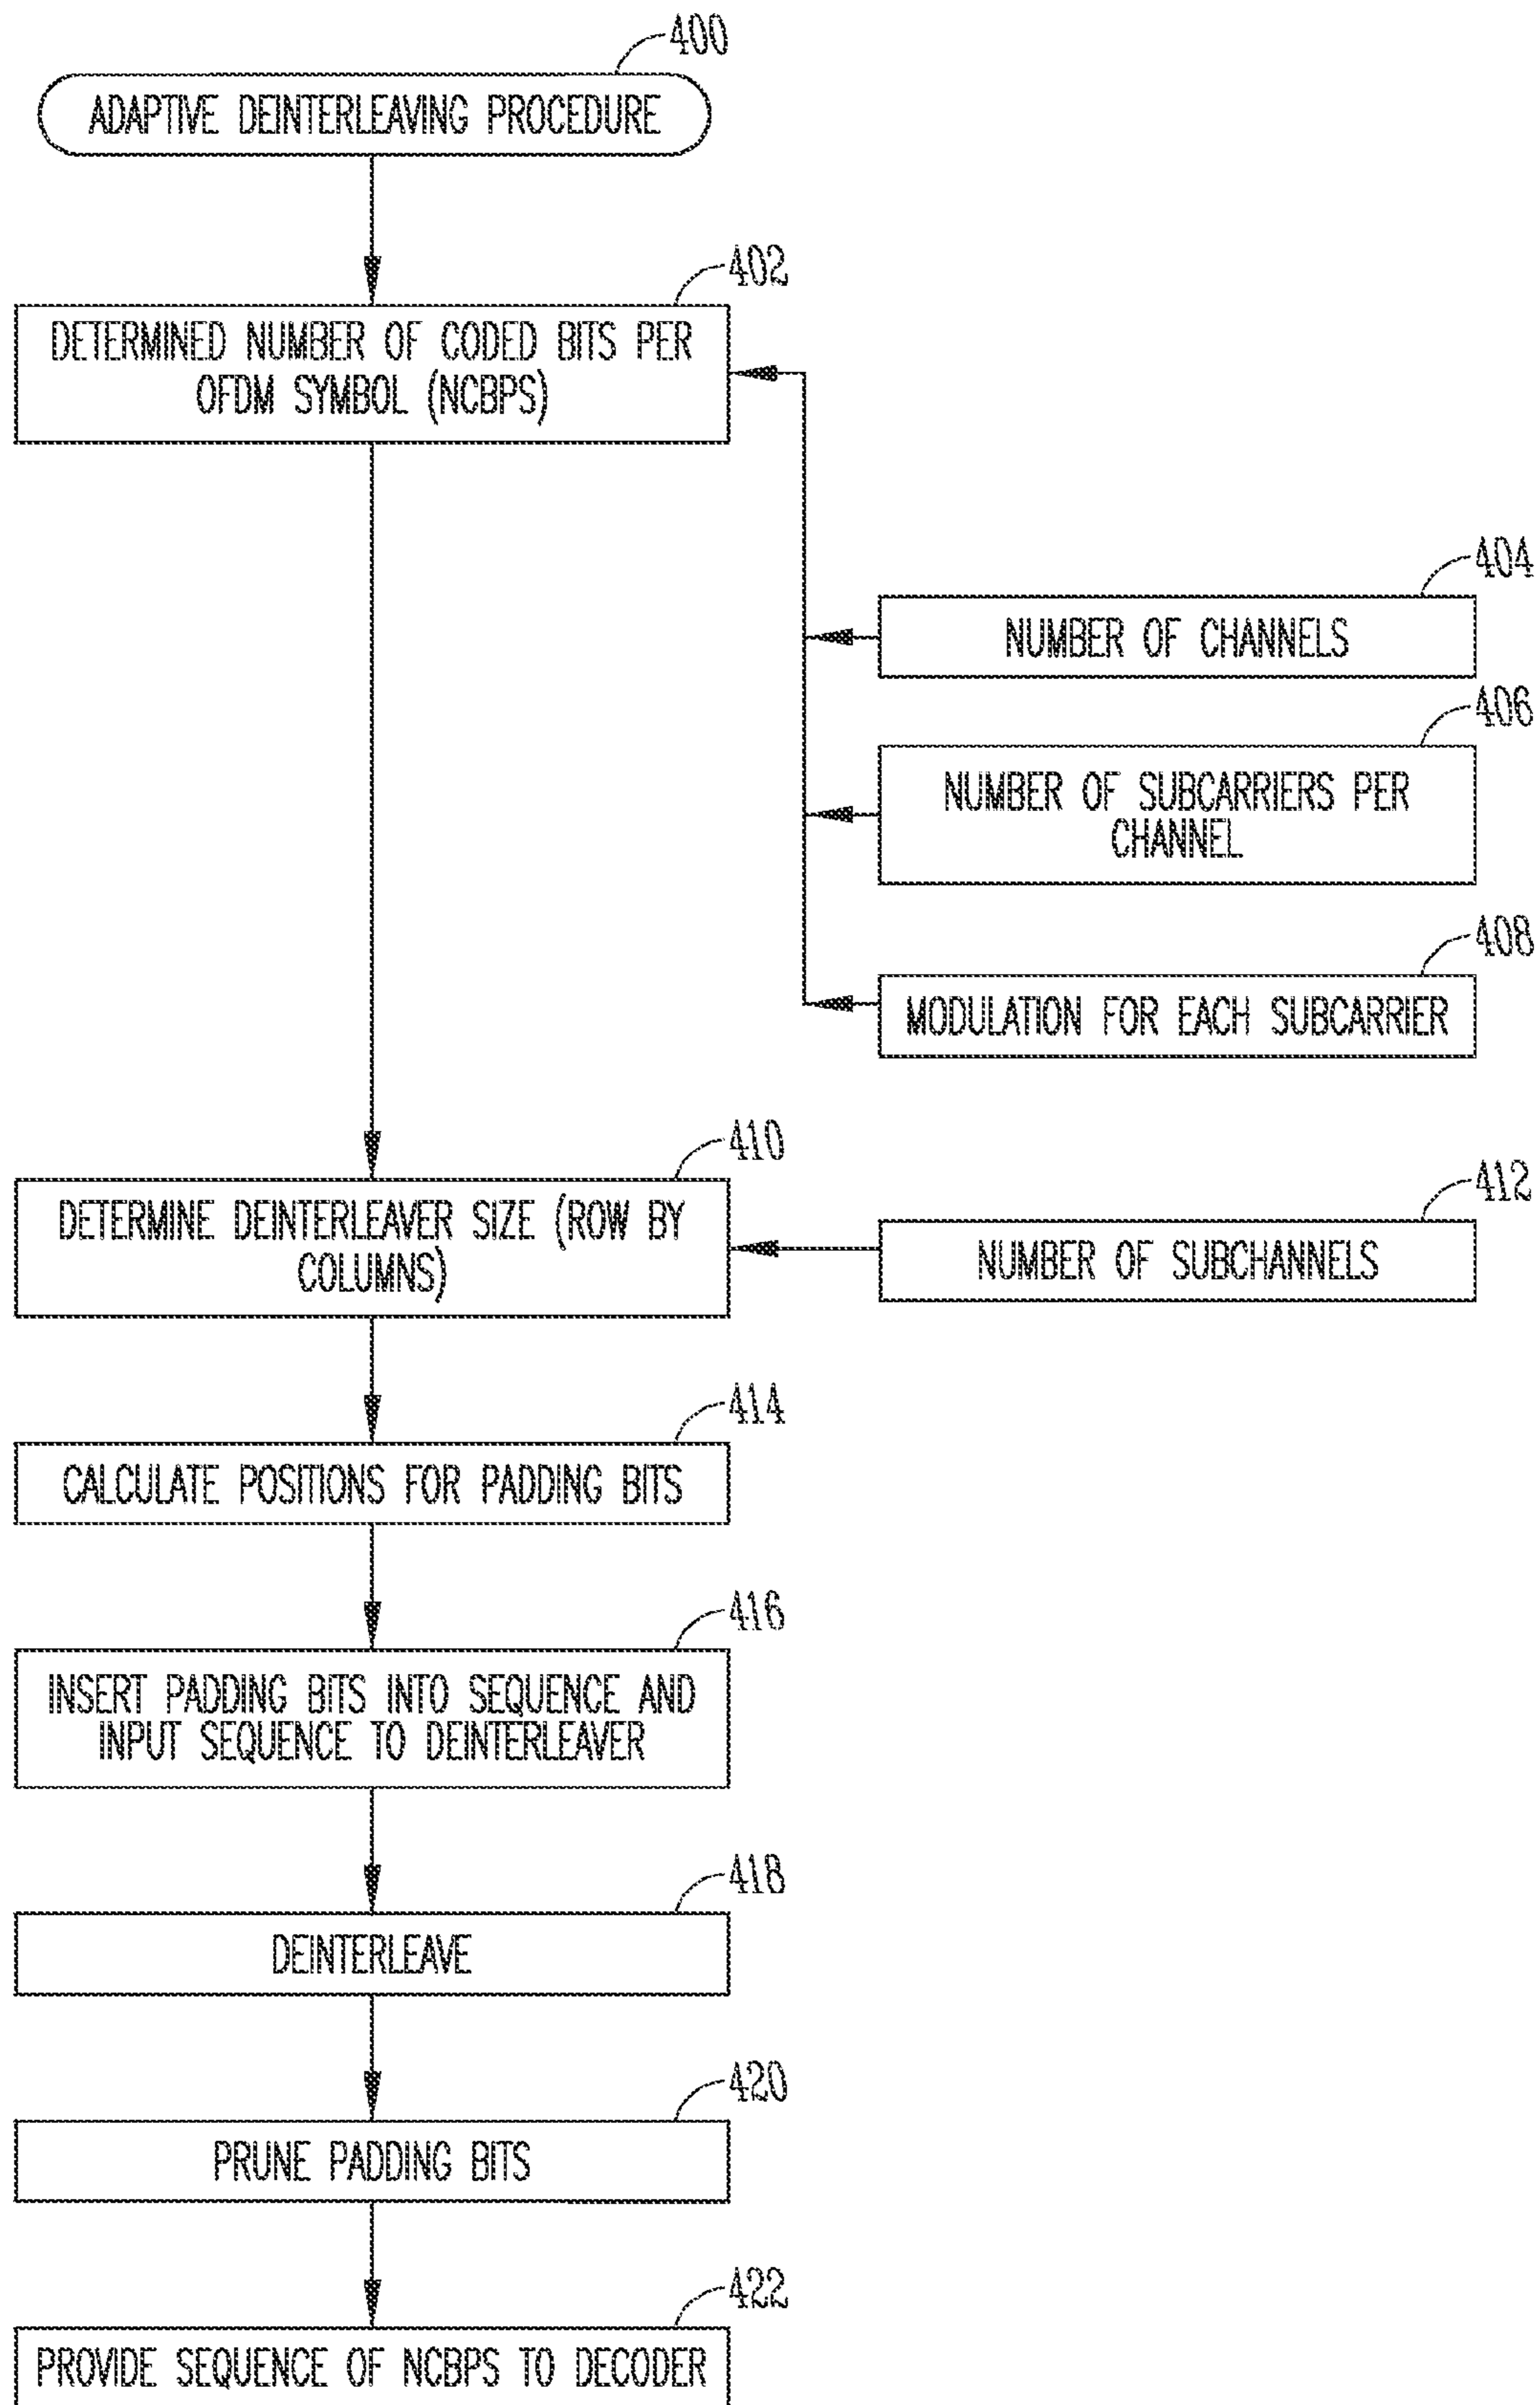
400

ADAPTIVE DEINTERLEAVING PROCEDURE

402

DETERMINED NUMBER OF CODED BITS PER OFDM SYMBOL (NCBPS)

404

NUMBER OF CHANNELS

406

NUMBER OF SUBCARRIERS PER CHANNEL

408

MODULATION FOR EACH SUBCARRIER

410

DETERMINE DEINTERLEAVER SIZE (ROW BY COLUMNS)

412

NUMBER OF SUBCHANNELS

414

CALCULATE POSITIONS FOR PADDING BITS

416

INSERT PADDING BITS INTO SEQUENCE AND INPUT SEQUENCE TO DEINTERLEAVER

418

DEINTERLEAVE

420

PRUNE PADDING BITS

422

PROVIDE SEQUENCE OF NCBPS TO DECODER